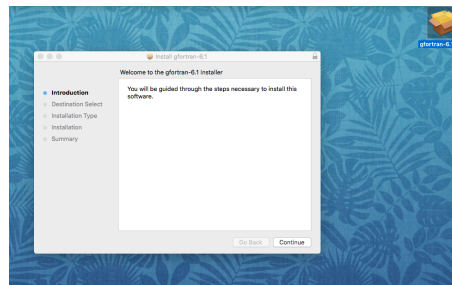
Install gfortran-6.1

Welcome to the gfortran-6.1 Installer

Introduction
Destination Select
Installation Type
Installation
Summary

You will be guided through the steps necessary to install this software.

Go Back
Continue

gfortran-6.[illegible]